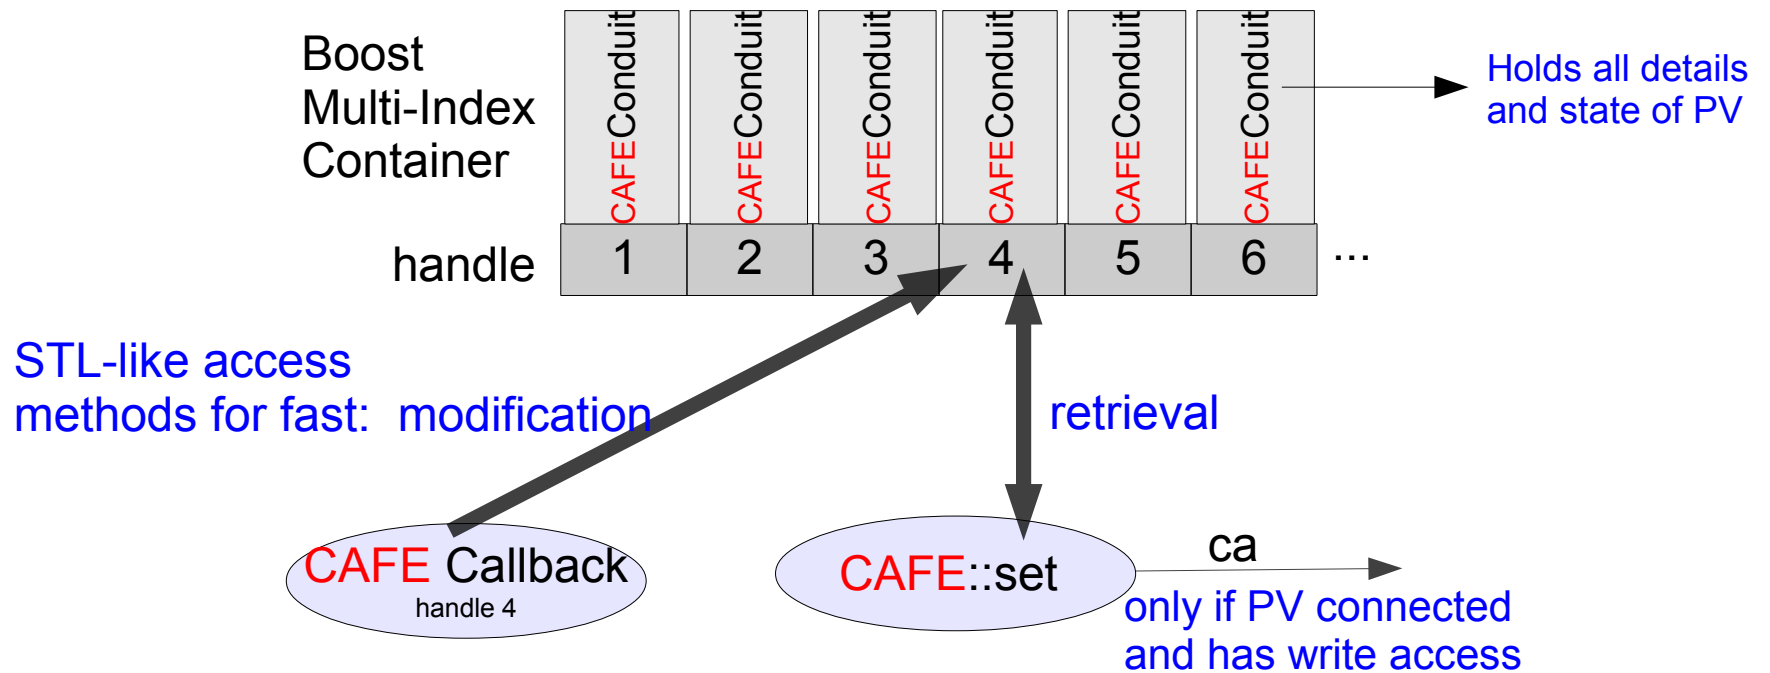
Boost Multi-Index Container

CAFEConduit CAFEConduit CAFEConduit CAFEConduit CAFEConduit CAFEConduit

Holds all details and state of PV

handle 1 2 3 4 5 6 ...

STL-like access methods for fast: modification

retrieval

CAFE Callback
handle 4

CAFE::set

ca

only if PV connected and has write access